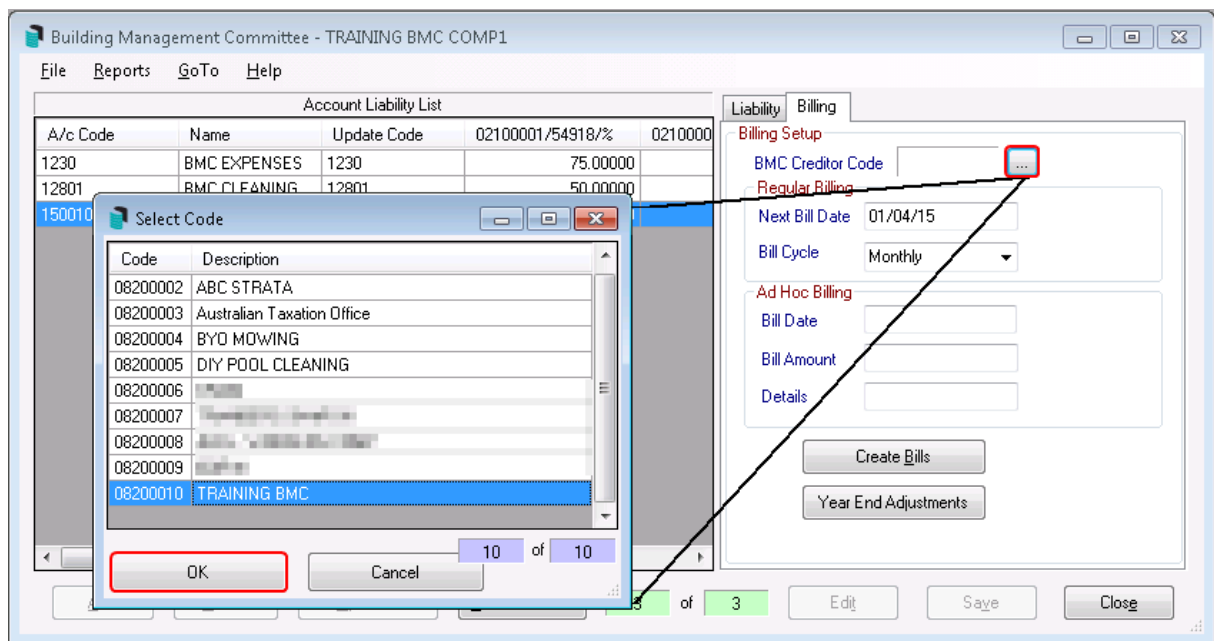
Building Management Committee - TRAINING BMC COMP1

File Reports GoTo Help

Account Liability List

| A/c Code | Name | Update Code | 02100001/54918/% | 0210000 |
|---|---|---|---|---|
| 1230 | BMC EXPENSES | 1230 | 75.00000 | |
| 12801 | BMC CLEANING | 12801 | 50.00000 | |
| 150010 | | | | |

Select Code

| Code | Description |
|---|---|
| 08200002 | ABC STRATA |
| 08200003 | Australian Taxation Office |
| 08200004 | BYO MOWING |
| 08200005 | DIY POOL CLEANING |
| 08200006 | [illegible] |
| 08200007 | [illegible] |
| 08200008 | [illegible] |
| 08200009 | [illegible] |
| 08200010 | TRAINING BMC |

10 of 10

OK Cancel

Liability Billing

Billing Setup

BMC Creditor Code ...

Regular Billing

Next Bill Date 01/04/15

Bill Cycle Monthly

Ad Hoc Billing

Bill Date

Bill Amount

Details

Create Bills

Year End Adjustments

3 of 3

Edit Save Close